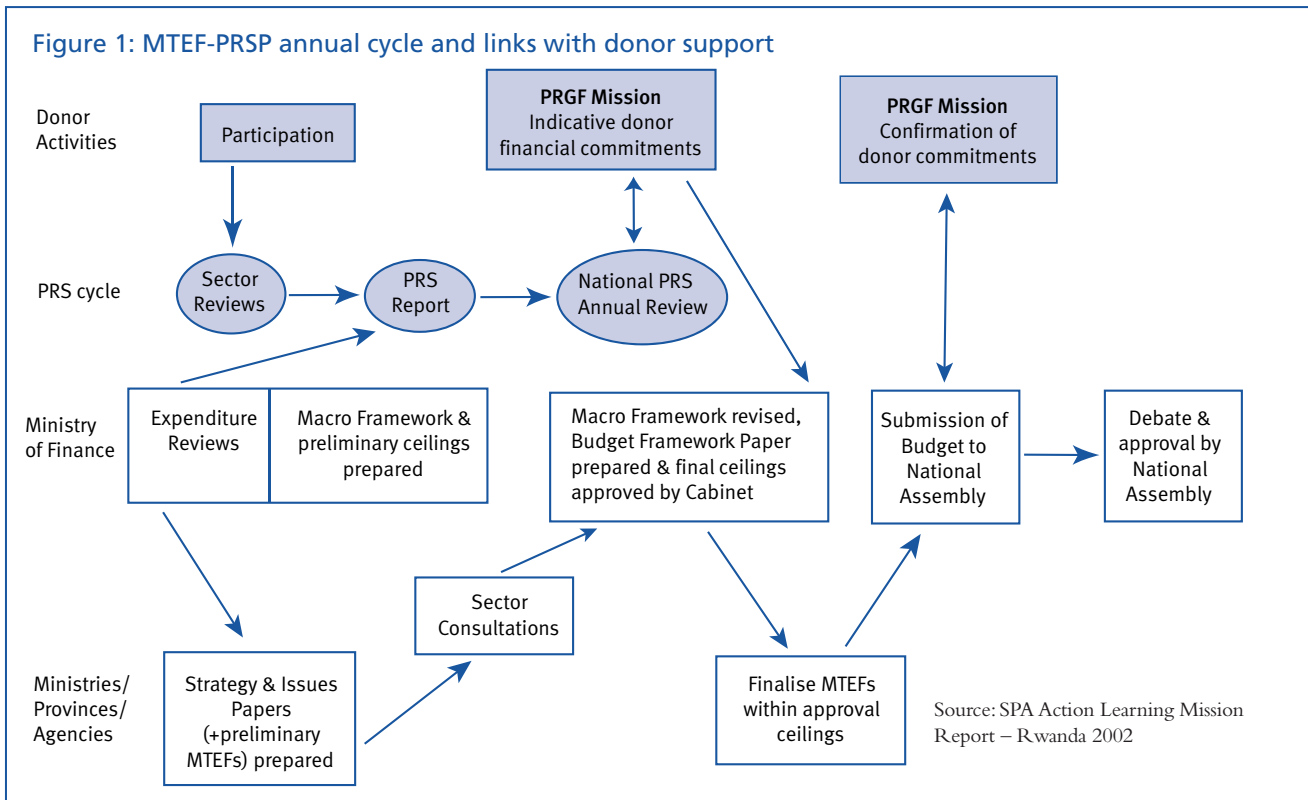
Figure 1: MTEF-PRSP annual cycle and links with donor support

Donor Activities

Participation

PRGF Mission
Indicative donor financial commitments

PRGF Mission
Confirmation of donor commitments

PRS cycle

Sector Reviews

PRS Report

National PRS Annual Review

Ministry of Finance

Expenditure Reviews

Macro Framework & preliminary ceilings prepared

Macro Framework revised, Budget Framework Paper prepared & final ceilings approved by Cabinet

Submission of Budget to National Assembly

Debate & approval by National Assembly

Sector Consultations

Ministries/ Provinces/ Agencies

Strategy & Issues Papers (+preliminary MTEFs) prepared

Finalise MTEFs within approval ceilings

Source: SPA Action Learning Mission Report – Rwanda 2002